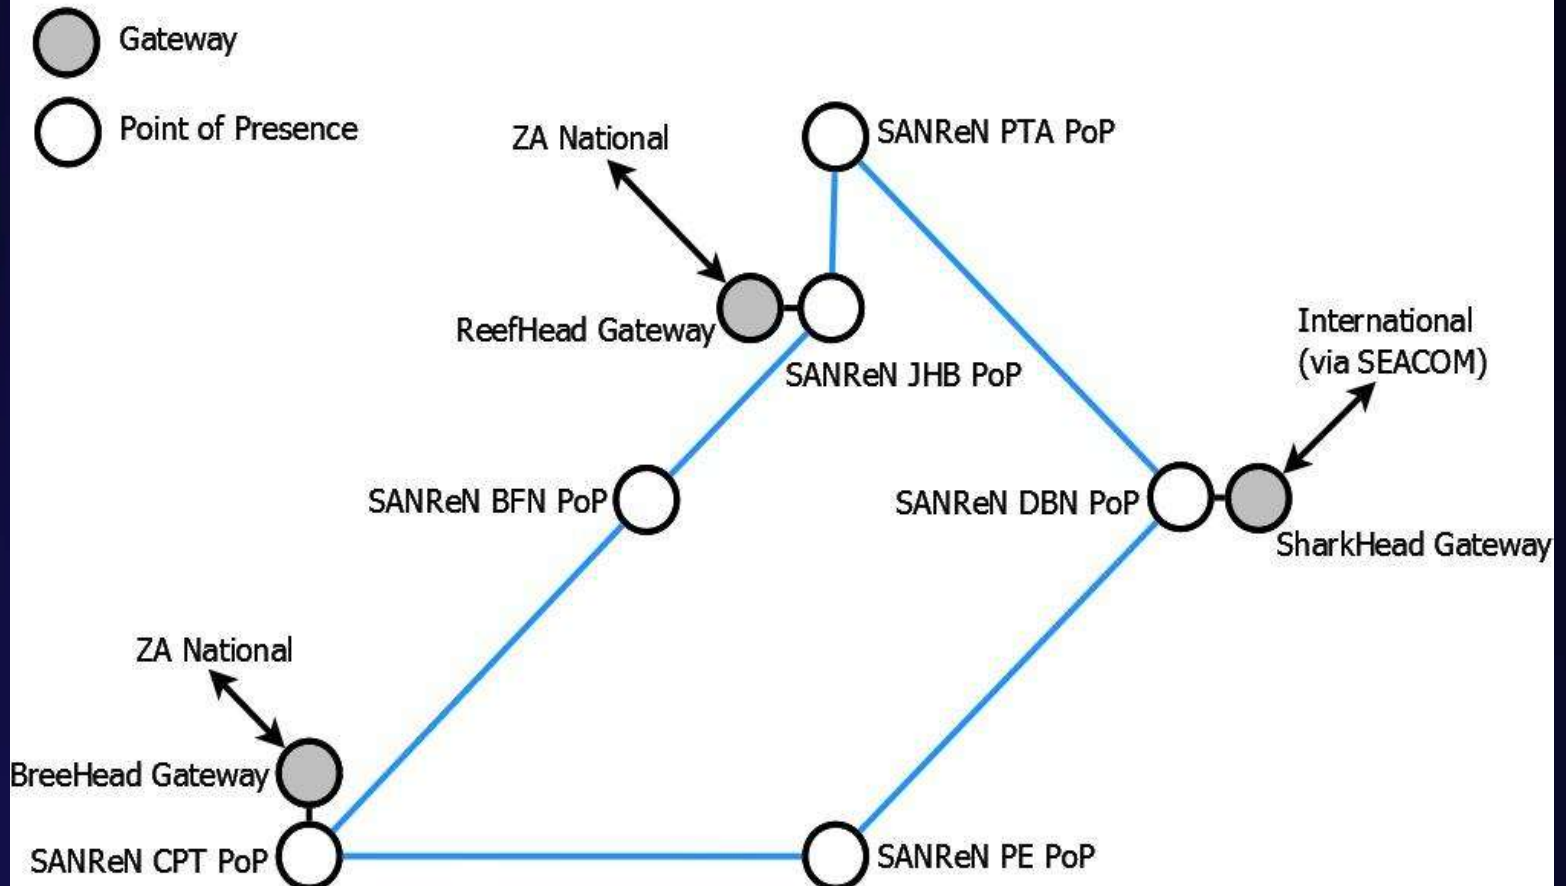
Gateway

Point of Presence

ZA National

SANReN PTA PoP

ReefHead Gateway

SANReN JHB PoP

International (via SEACOM)

SANReN BFN PoP

SANReN DBN PoP

SharkHead Gateway

ZA National

BreeHead Gateway

SANReN CPT PoP

SANReN PE PoP